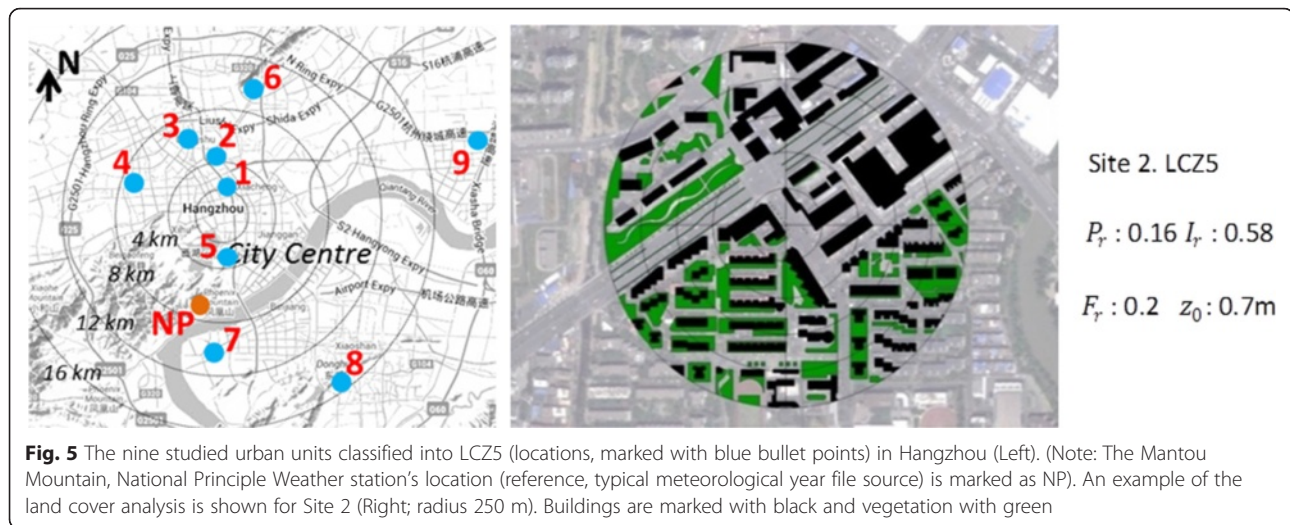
N

6

S16杭浦高速

N Ring Expy

3

2

Shida Expy

9

4

1

Hangzhou

Qiantang River

S2 Hangyong Expy

4 km

5

City Centre

8 km

Airport Expy

机场公路高速

12 km

NP

7

16 km

8

Site 2. LCZ5

$P_r$ : 0.16 $I_r$ : 0.58

$F_r$ : 0.2 $z_0$ : 0.7m

**Fig. 5** The nine studied urban units classified into LCZ5 (locations, marked with blue bullet points) in Hangzhou (Left). (Note: The Mantou Mountain, National Principle Weather station's location (reference, typical meteorological year file source) is marked as NP). An example of the land cover analysis is shown for Site 2 (Right; radius 250 m). Buildings are marked with black and vegetation with green